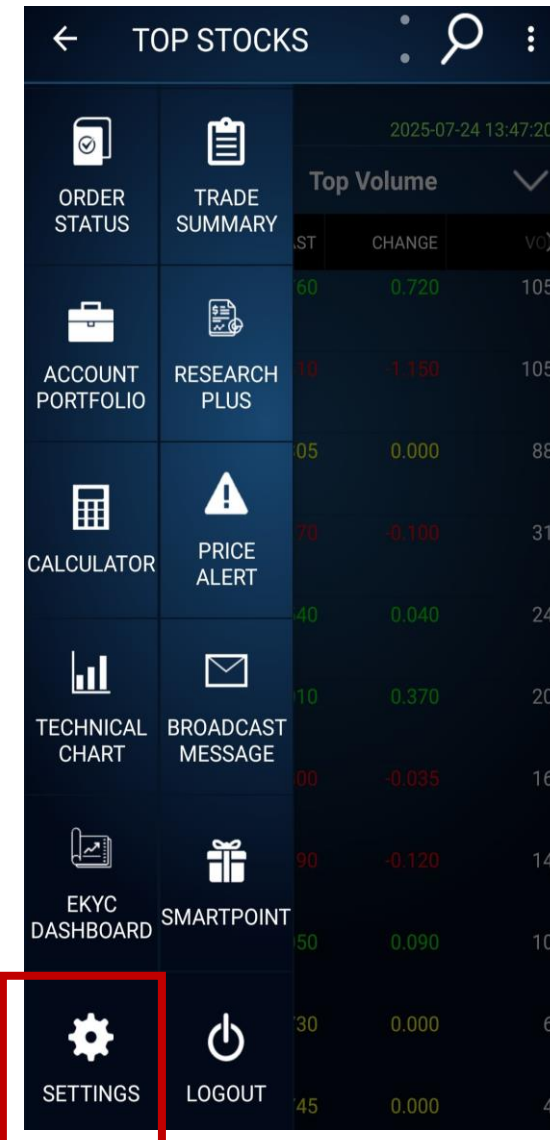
TOP STOCKS

ORDER STATUS
TRADE SUMMARY
ACCOUNT PORTFOLIO
RESEARCH PLUS
CALCULATOR
PRICE ALERT
TECHNICAL CHART
BROADCAST MESSAGE
EKYC DASHBOARD
SMARTPOINT
SETTINGS
LOGOUT

2025-07-24 13:47:20
Top Volume

| ST | CHANGE | VO |
|---|---|---|
| 60 | 0.720 | 105 |
| 10 | -1.150 | 105 |
| 05 | 0.000 | 88 |
| 70 | -0.100 | 31 |
| 40 | 0.040 | 24 |
| 10 | 0.370 | 20 |
| 00 | -0.035 | 16 |
| 90 | -0.120 | 14 |
| 50 | 0.090 | 10 |
| 30 | 0.000 | 6 |
| 45 | 0.000 | 4 |